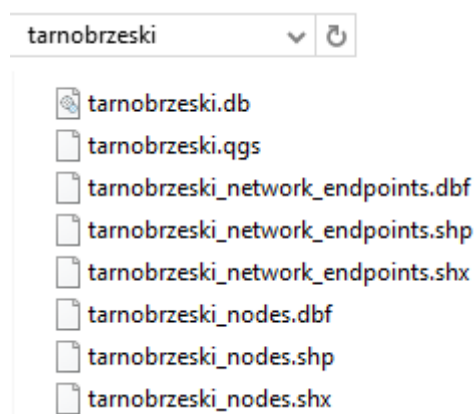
tarnobrzeski

tarnobrzeski.db
tarnobrzeski.qgs
tarnobrzeski_network_endpoints.dbf
tarnobrzeski_network_endpoints.shp
tarnobrzeski_network_endpoints.shx
tarnobrzeski_nodes.dbf
tarnobrzeski_nodes.shp
tarnobrzeski_nodes.shx